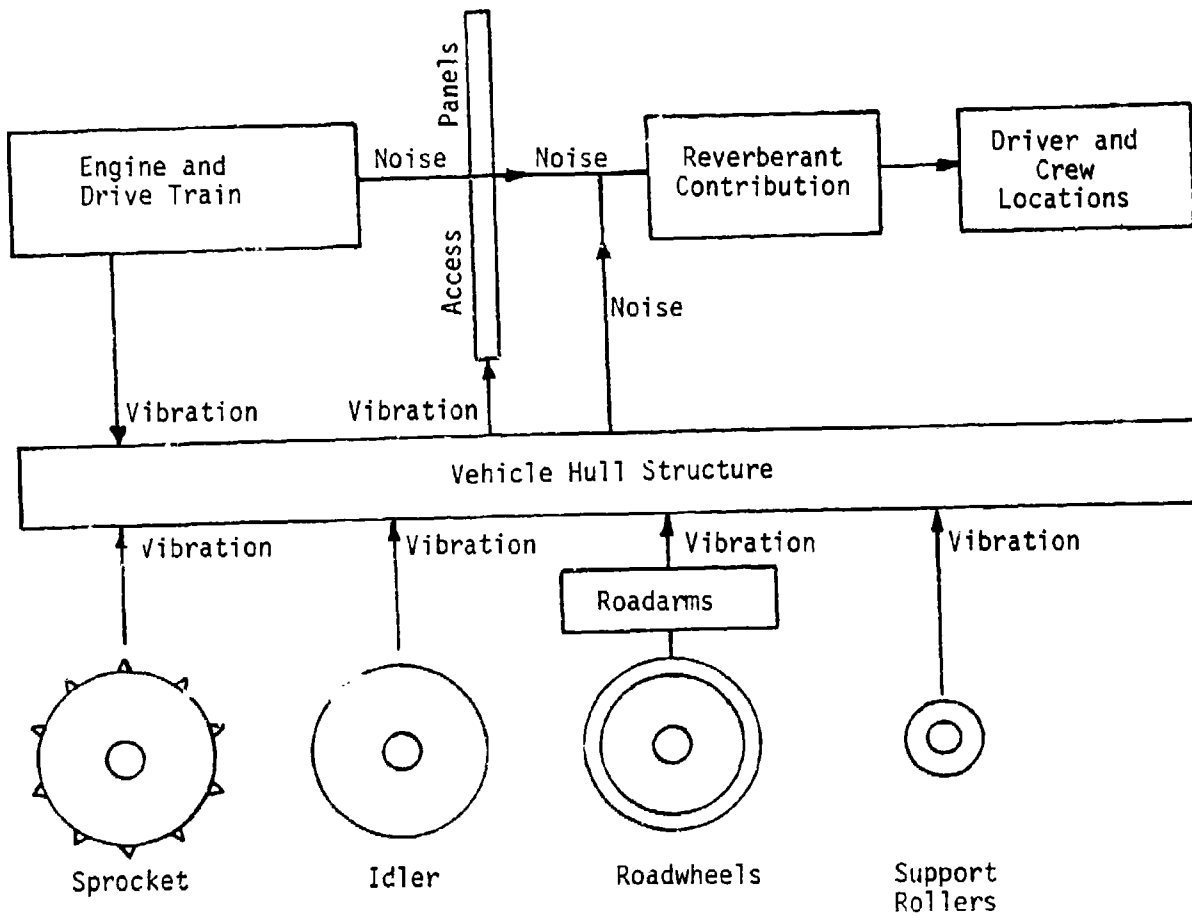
Panels

Access

Engine and Drive Train

Noise

Noise

Reverberant Contribution

Driver and Crew Locations

Noise

Vibration

Vibration

Vehicle Hull Structure

Vibration

Vibration

Vibration

Vibration

Roadarms

Sprocket

Idler

Roadwheels

Support Rollers